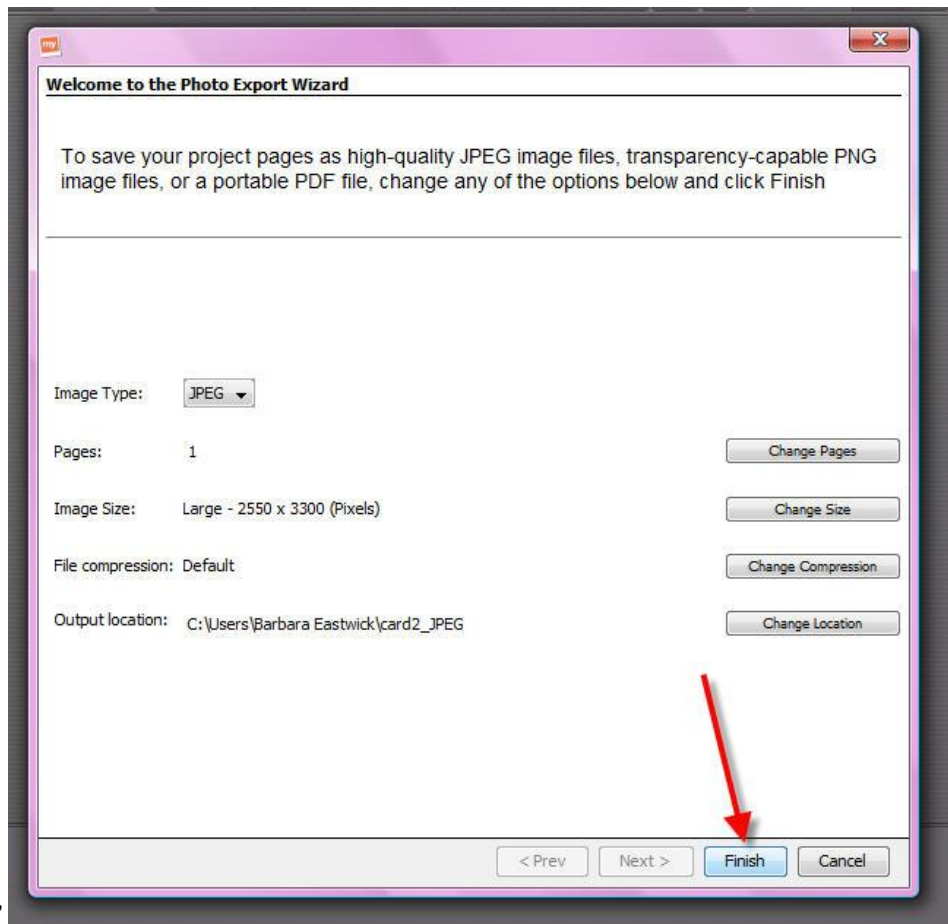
my

Welcome to the Photo Export Wizard

To save your project pages as high-quality JPEG image files, transparency-capable PNG image files, or a portable PDF file, change any of the options below and click Finish

Image Type: JPEG

Pages: 1 Change Pages

Image Size: Large - 2550 x 3300 (Pixels) Change Size

File compression: Default Change Compression

Output location: C:\Users\Barbara Eastwick\card2_JPEG Change Location

< Prev Next > Finish Cancel